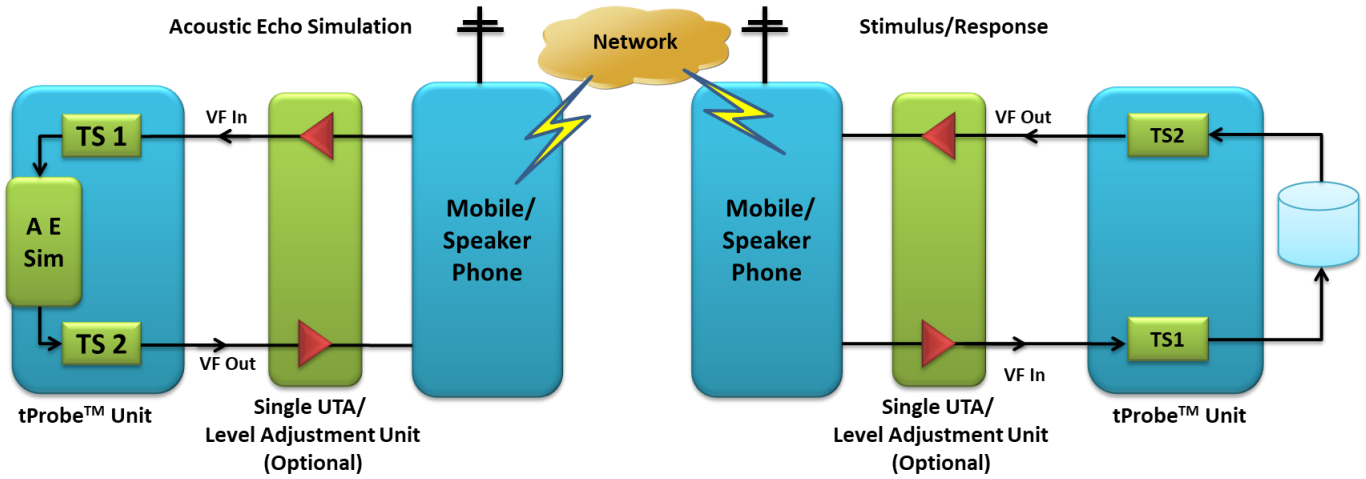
Acoustic Echo Simulation

Network

Stimulus/Response

TS 1

VF In

A E Sim

TS 2

VF Out

Mobile/ Speaker Phone

Mobile/ Speaker Phone

VF Out

TS2

TS1

VF In

tProbe$^{TM}$ Unit

Single UTA/ Level Adjustment Unit (Optional)

Single UTA/ Level Adjustment Unit (Optional)

tProbe$^{TM}$ Unit